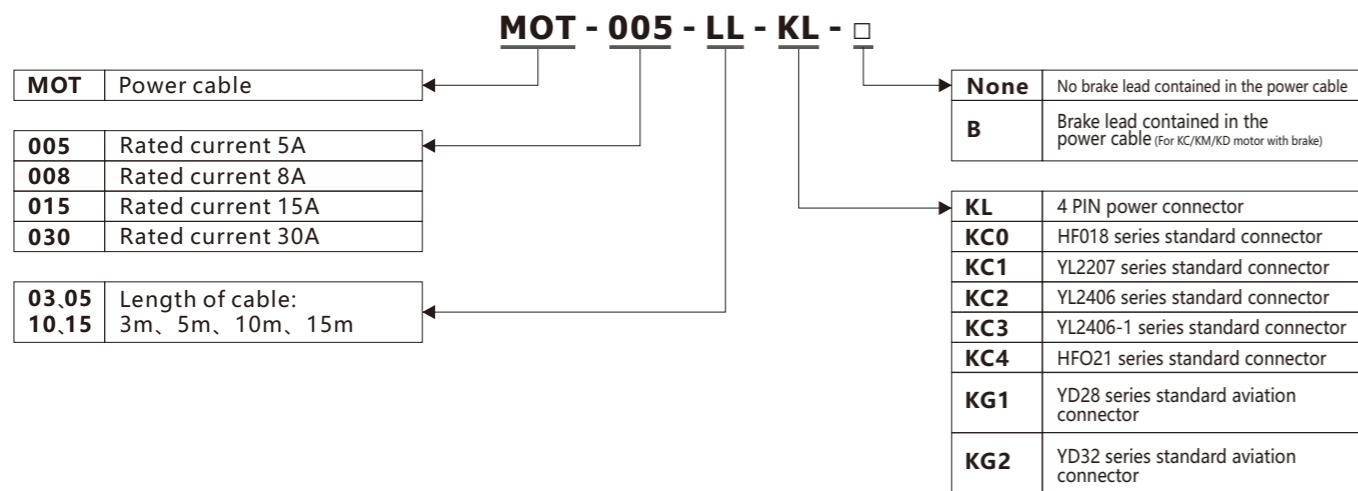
MOT - 005 - LL - KL - □

| MOT | Power cable |
|---|---|

| 005 | Rated current 5A |
|---|---|
| 008 | Rated current 8A |
| 015 | Rated current 15A |
| 030 | Rated current 30A |

| 03、05 10、15 | Length of cable: 3m、5m、10m、15m |
|---|---|

| None | No brake lead contained in the power cable |
|---|---|
| B | Brake lead contained in the power cable (For KC/KM/KD motor with brake) |

| KL | 4 PIN power connector |
|---|---|
| KC0 | HF018 series standard connector |
| KC1 | YL2207 series standard connector |
| KC2 | YL2406 series standard connector |
| KC3 | YL2406-1 series standard connector |
| KC4 | HFO21 series standard connector |
| KG1 | YD28 series standard aviation connector |
| KG2 | YD32 series standard aviation connector |